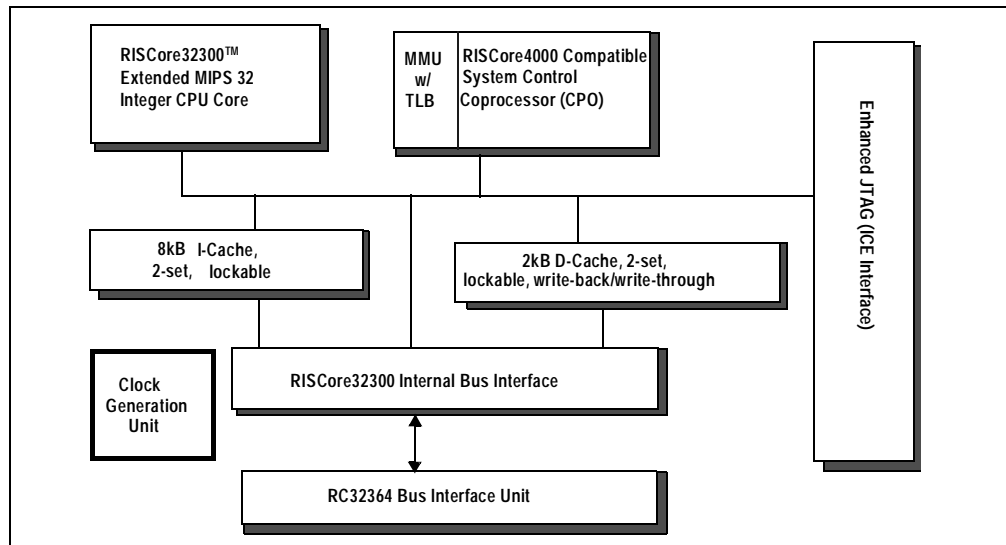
RISCore32300™ Extended MIPS 32 Integer CPU Core

MMU w/ TLB

RISCore4000 Compatible System Control Coprocessor (CPO)

Enhanced JTAG (ICE Interface)

8kB I-Cache, 2-set, lockable

2kB D-Cache, 2-set, lockable, write-back/write-through

Clock Generation Unit

RISCore32300 Internal Bus Interface

RC32364 Bus Interface Unit